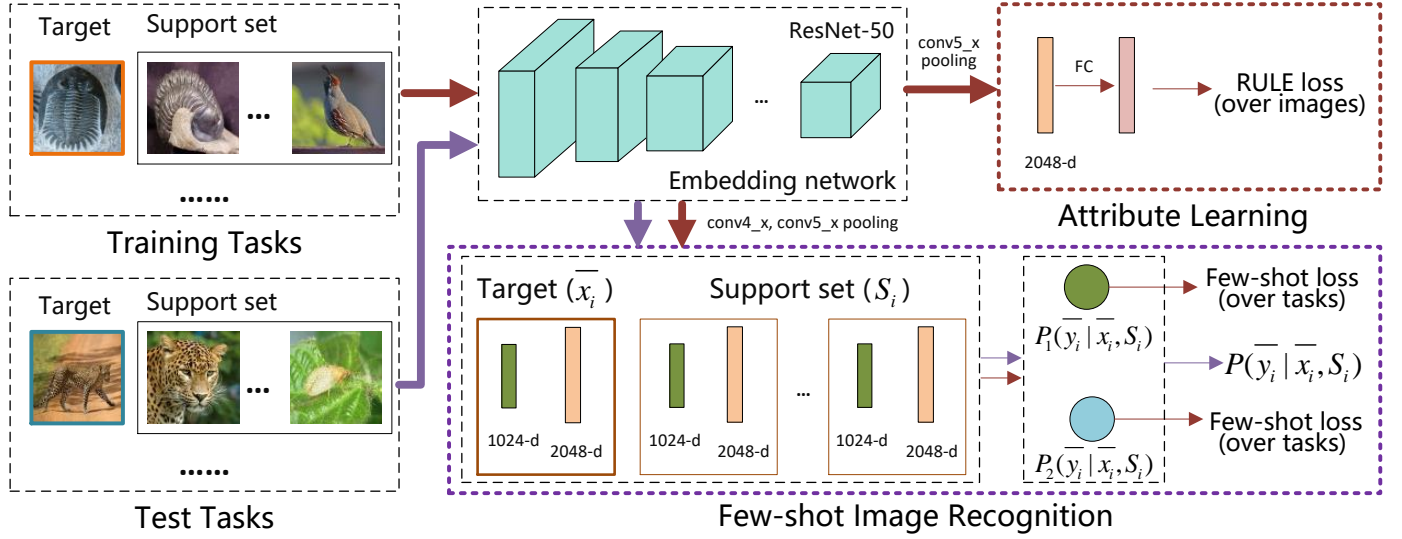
Target Support set

...

......

Training Tasks

Target Support set

...

......

Test Tasks

ResNet-50

...

Embedding network

conv5_x pooling

FC

2048-d

RULE loss (over images)

Attribute Learning

conv4_x, conv5_x pooling

Target ($\overline{x_i}$)

Support set ($S_i$)

1024-d 2048-d

1024-d 2048-d

...

1024-d 2048-d

$P_1(\overline{y_i}|\overline{x_i}, S_i)$

Few-shot loss (over tasks)

$P(\overline{y_i}|\overline{x_i}, S_i)$

Few-shot loss (over tasks)

$P_2(\overline{y_i}|\overline{x_i}, S_i)$

Few-shot Image Recognition